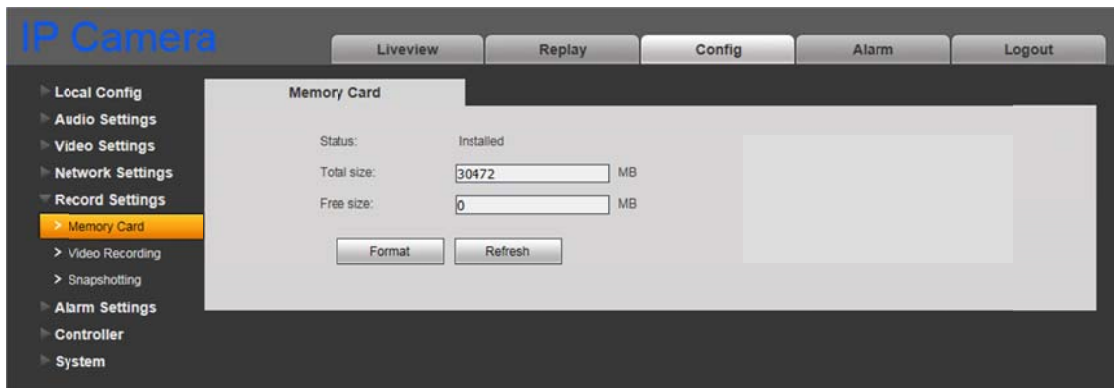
IP Camera

Liveview Replay Config Alarm Logout

Local Config
Audio Settings
Video Settings
Network Settings
Record Settings
> Memory Card
> Video Recording
> Snapshotting
Alarm Settings
Controller
System

Memory Card

Status: Installed
Total size: 30472 MB
Free size: 0 MB

Format Refresh